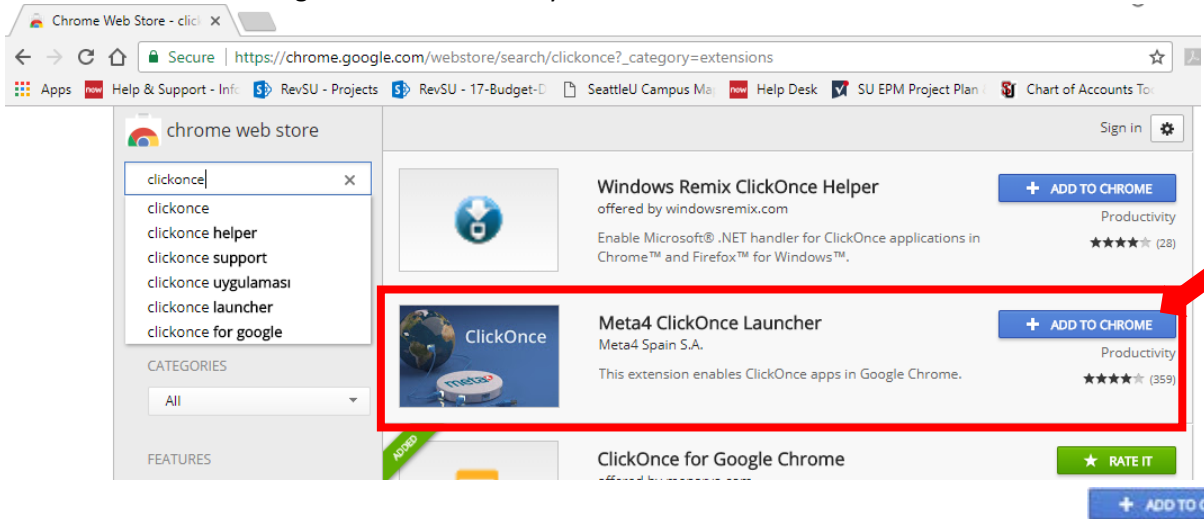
Chrome Web Store - clic ×

Secure | https://chrome.google.com/webstore/search/clickonce?_category=extensions

Apps Help & Support - Inf RevSU - Projects RevSU - 17-Budget-D SeattleU Campus Ma Help Desk SU EPM Project Plan Chart of Accounts To

chrome web store

Sign in

clickonce
clickonce
clickonce helper
clickonce support
clickonce uygulaması
clickonce launcher
clickonce for google

CATEGORIES
All

FEATURES

Windows Remix ClickOnce Helper
offered by windowsremix.com
Enable Microsoft® .NET handler for ClickOnce applications in Chrome™ and Firefox™ for Windows™.
+ ADD TO CHROME
Productivity
★★★★☆ (28)

ClickOnce
meta4
Meta4 ClickOnce Launcher
Meta4 Spain S.A.
This extension enables ClickOnce apps in Google Chrome.
+ ADD TO CHROME
Productivity
★★★★☆ (359)

ADDED
ClickOnce for Google Chrome
offered by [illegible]
★ RATE IT

+ ADD TO C